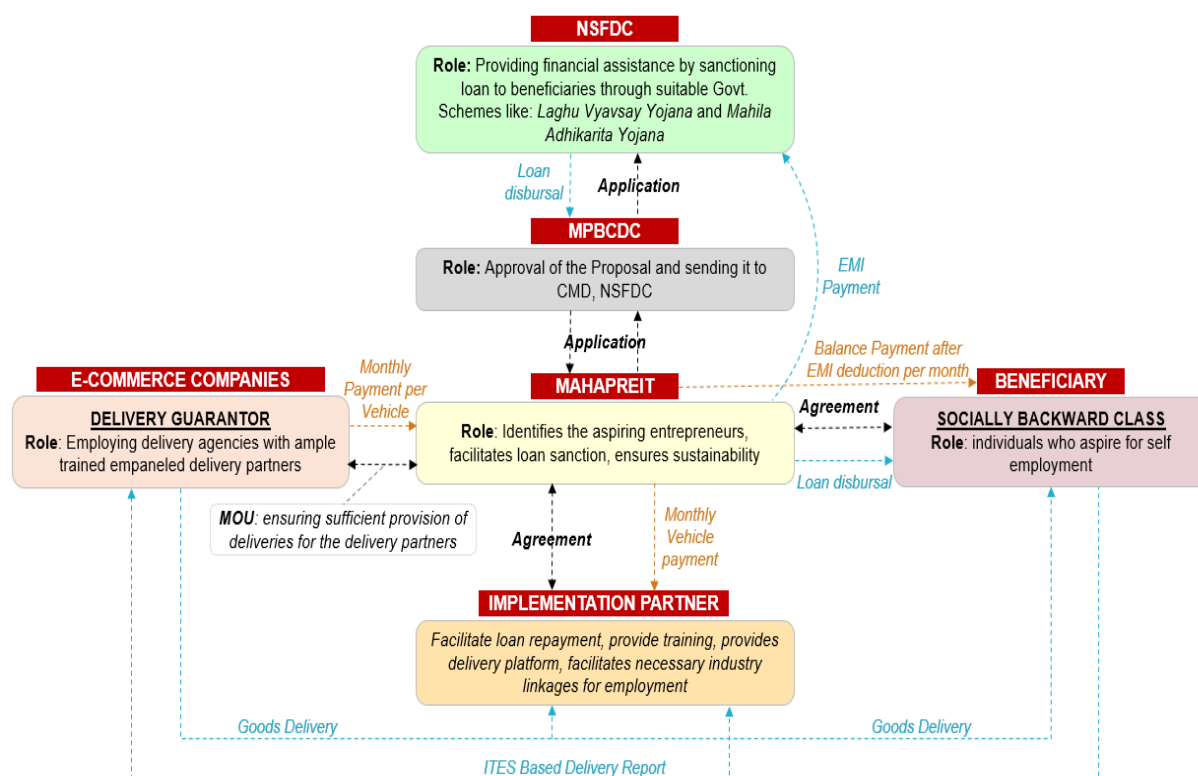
NSFDC

**Role:** Providing financial assistance by sanctioning loan to beneficiaries through suitable Govt. Schemes like: *Laghu Vyavsay Yojana* and *Mahila Adhikarita Yojana*

Loan disbursal

Application

MPBCDC

**Role:** Approval of the Proposal and sending it to CMD, NSFDC

EMI Payment

Application

E-COMMERCE COMPANIES

Monthly Payment per Vehicle

MAHAPREIT

Balance Payment after EMI deduction per month

BENEFICIARY

DELIVERY GUARANTOR

**Role**: Employing delivery agencies with ample trained empaneled delivery partners

**Role**: Identifies the aspiring entrepreneurs, facilitates loan sanction, ensures sustainability

Agreement

SOCIALLY BACKWARD CLASS

**Role**: individuals who aspire for self employment

Loan disbursal

*MOU*: ensuring sufficient provision of deliveries for the delivery partners

Agreement

Monthly Vehicle payment

IMPLEMENTATION PARTNER

Facilitate loan repayment, provide training, provides delivery platform, facilitates necessary industry linkages for employment

Goods Delivery

Goods Delivery

ITES Based Delivery Report